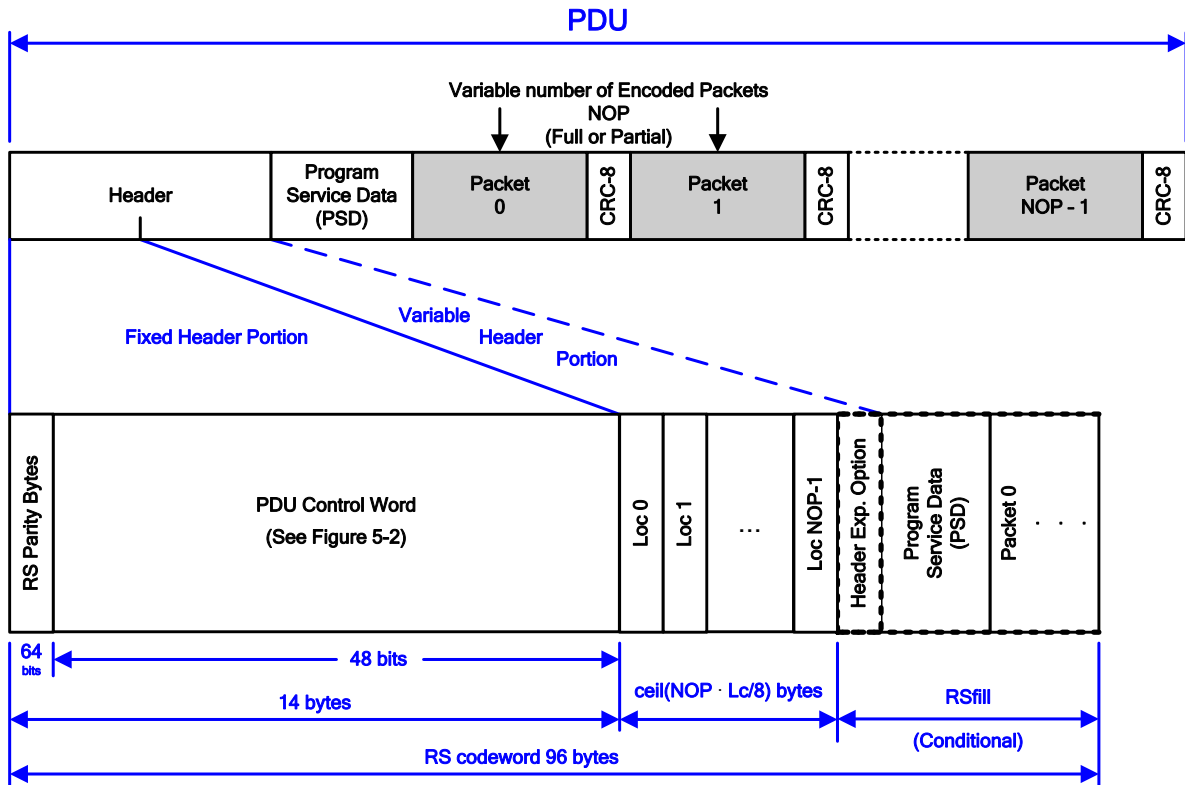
PDU

Variable number of Encoded Packets
NOP
(Full or Partial)

Header

Program Service Data (PSD)

Packet 0

CRC-8

Packet 1

CRC-8

Packet NOP - 1

CRC-8

Fixed Header Portion

Variable Header Portion

RS Parity Bytes

PDU Control Word
(See Figure 5-2)

Loc 0

Loc 1

...

Loc NOP-1

Header Exp. Option

Program Service Data (PSD)

Packet 0

. . .

64 bits

48 bits

14 bytes

ceil(NOP · Lc/8) bytes

RSfill

(Conditional)

RS codeword 96 bytes